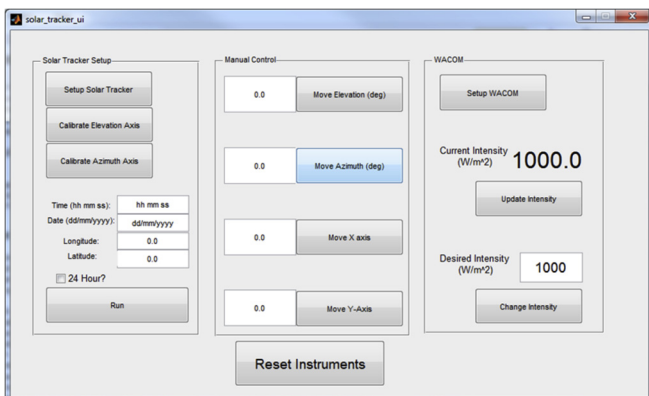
solar_tracker_ui

Solar Tracker Setup

Setup Solar Tracker

Calibrate Elevation Axis

Calibrate Azimuth Axis

Time (hh mm ss): hh mm ss

Date (dd/mm/yyyy): dd/mm/yyyy

Longitude: 0.0

Latitude: 0.0

24 Hour?

Run

Manual Control

0.0 Move Elevation (deg)

0.0 Move Azimuth (deg)

0.0 Move X axis

0.0 Move Y-Axis

WACOM

Setup WACOM

Current Intensity (W/m^2) 1000.0

Update Intensity

Desired Intensity (W/m^2) 1000

Change Intensity

Reset Instruments